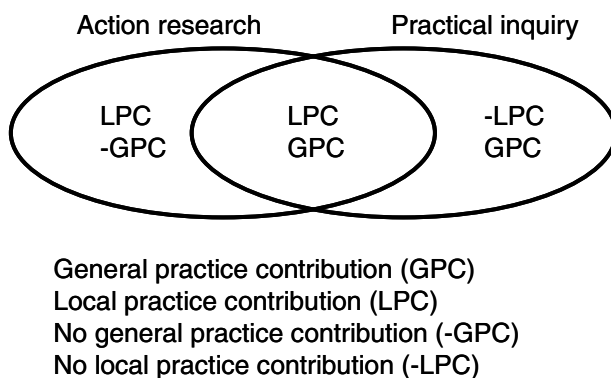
Action research

Practical inquiry

LPC
-GPC

LPC
GPC

-LPC
GPC

General practice contribution (GPC)
Local practice contribution (LPC)
No general practice contribution (-GPC)
No local practice contribution (-LPC)